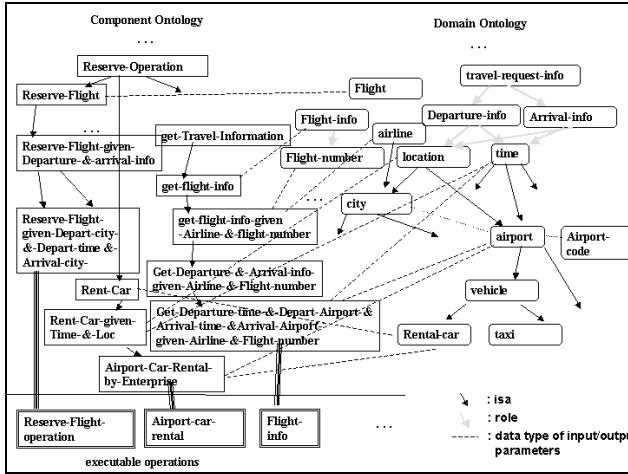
Component Ontology

Domain Ontology

. . .

. . .

Reserve-Operation

Reserve-Flight

Flight

travel-request-info

. . .

Flight-info

Departure-info

Arrival-info

Reserve-Flight-given-Departure-&-arrival-info

get-Travel-Information

airline

Flight-number

location

time

get-flight-info

. . .

city

get-flight-info-given-Airline-&-flight-number

Reserve-Flight-given-Depart-city-&-Depart-time &-Arrival-city-

airport

Airport-code

Get-Departure-&-Arrival-info-given-Airline-&-Flight-number

Rent-Car

vehicle

Get-Departure-time-&-Depart-Airport-&-Arrival-time-&Arrival-Airport-given-Airline-&-Flight-number

Rent-Car-given-Time-&-Loc

Rental-car

taxi

Airport-Car-Rental-by-Enterprise

: isa

: role

: data type of input/output parameters

Reserve-Flight-operation

Airport-car-rental

Flight-info

. . .

executable operations